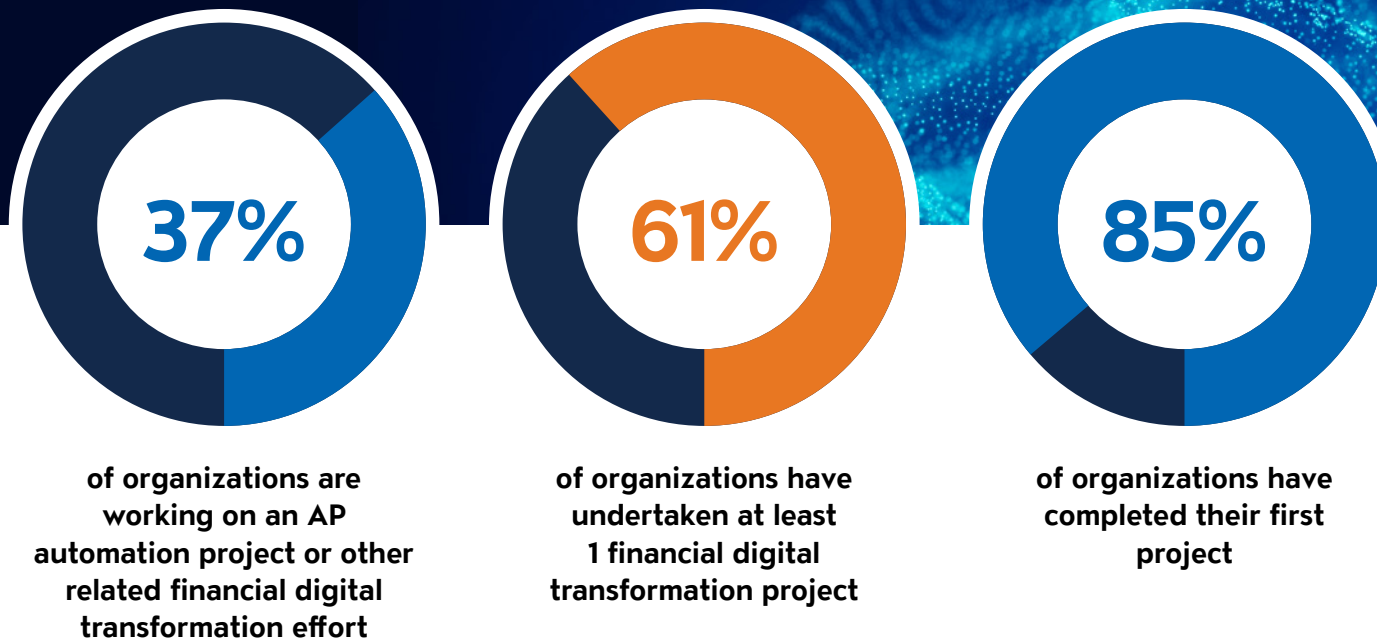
37%

of organizations are working on an AP automation project or other related financial digital transformation effort

61%

of organizations have undertaken at least 1 financial digital transformation project

85%

of organizations have completed their first project